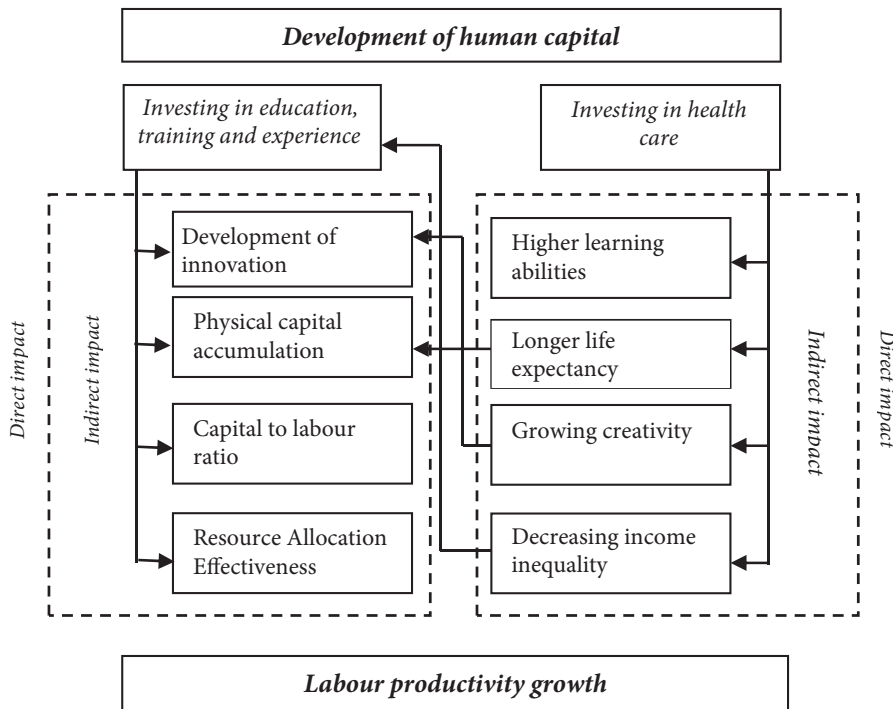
Development of human capital

Investing in education, training and experience

Investing in health care

Direct impact

Indirect impact

Development of innovation

Physical capital accumulation

Capital to labour ratio

Resource Allocation Effectiveness

Higher learning abilities

Longer life expectancy

Growing creativity

Decreasing income inequality

Indirect impact

Direct impact

Labour productivity growth